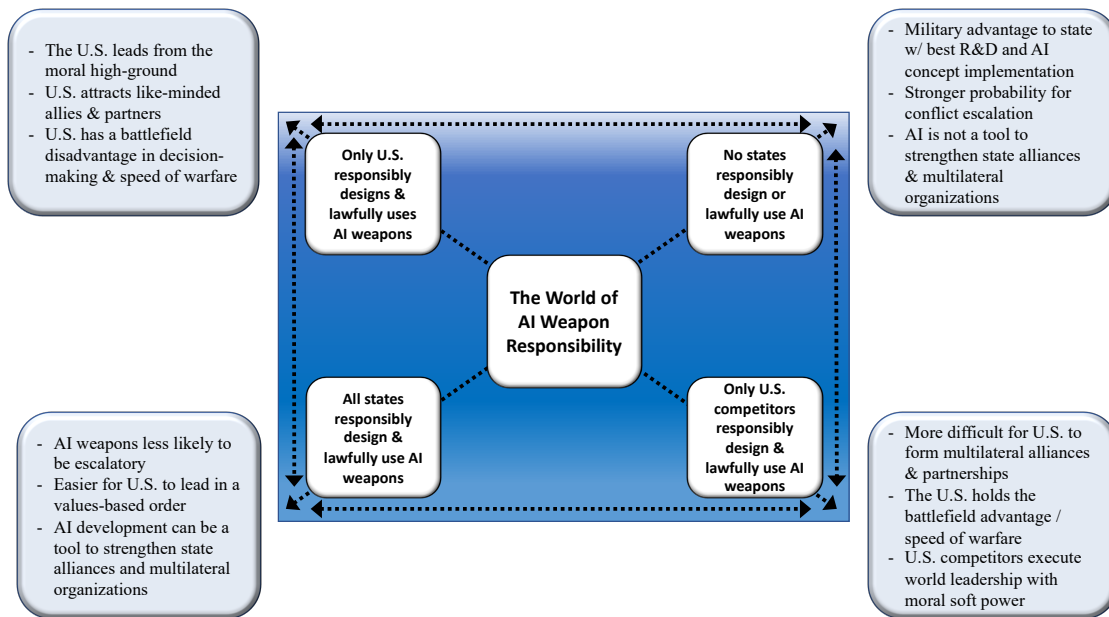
- The U.S. leads from the moral high-ground
- U.S. attracts like-minded allies & partners
- U.S. has a battlefield disadvantage in decision-making & speed of warfare

- Military advantage to state w/ best R&D and AI concept implementation
- Stronger probability for conflict escalation
- AI is not a tool to strengthen state alliances & multilateral organizations

Only U.S. responsibly designs & lawfully uses AI weapons

No states responsibly design or lawfully use AI weapons

The World of AI Weapon Responsibility

All states responsibly design & lawfully use AI weapons

Only U.S. competitors responsibly design & lawfully use AI weapons

- AI weapons less likely to be escalatory
- Easier for U.S. to lead in a values-based order
- AI development can be a tool to strengthen state alliances and multilateral organizations

- More difficult for U.S. to form multilateral alliances & partnerships
- The U.S. holds the battlefield advantage / speed of warfare
- U.S. competitors execute world leadership with moral soft power